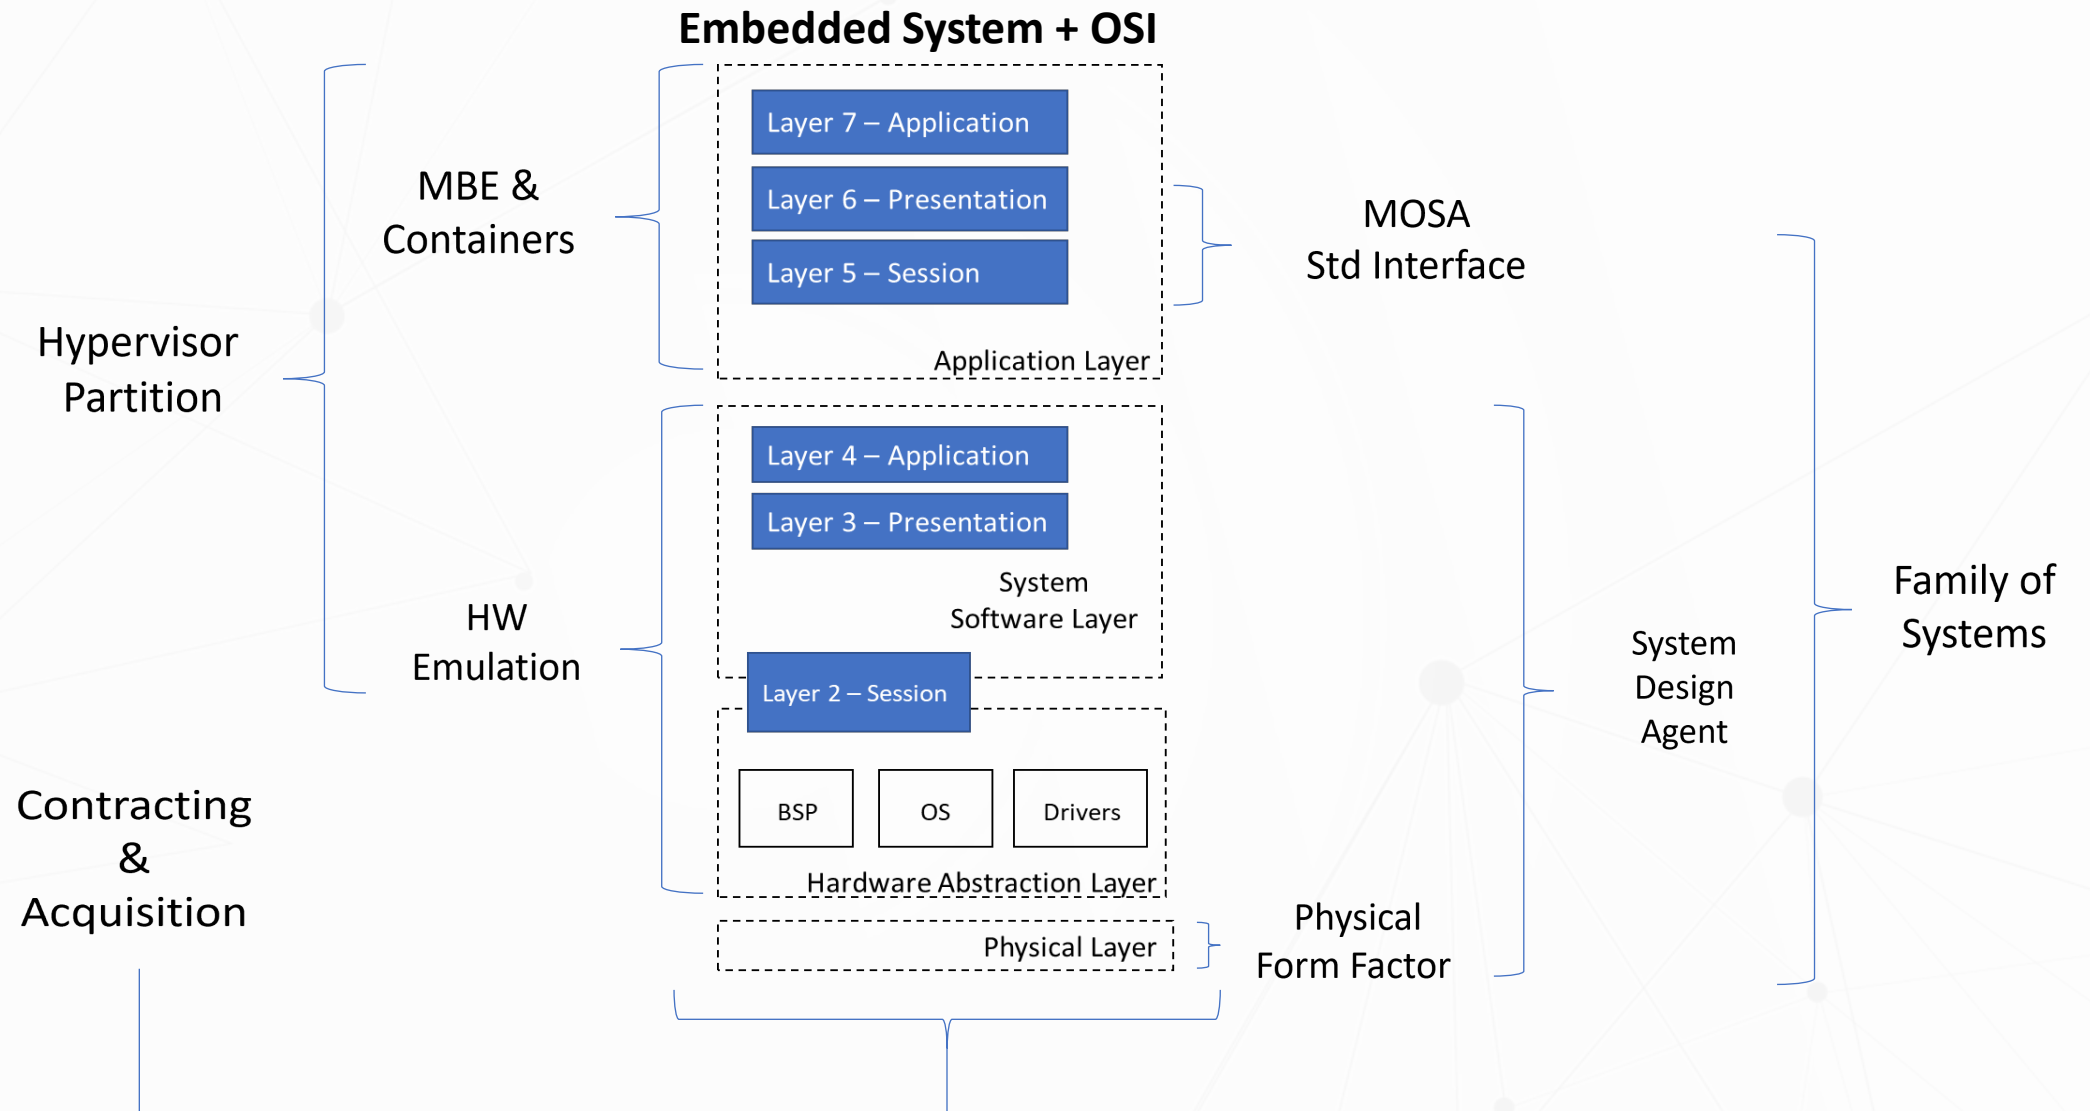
Embedded System + OSI

Hypervisor Partition

MBE & Containers

Layer 7 – Application

Layer 6 – Presentation

Layer 5 – Session

Application Layer

MOSA Std Interface

Family of Systems

HW Emulation

Layer 4 – Application

Layer 3 – Presentation

System Software Layer

System Design Agent

Layer 2 – Session

BSP

OS

Drivers

Hardware Abstraction Layer

Contracting & Acquisition

Physical Layer

Physical Form Factor